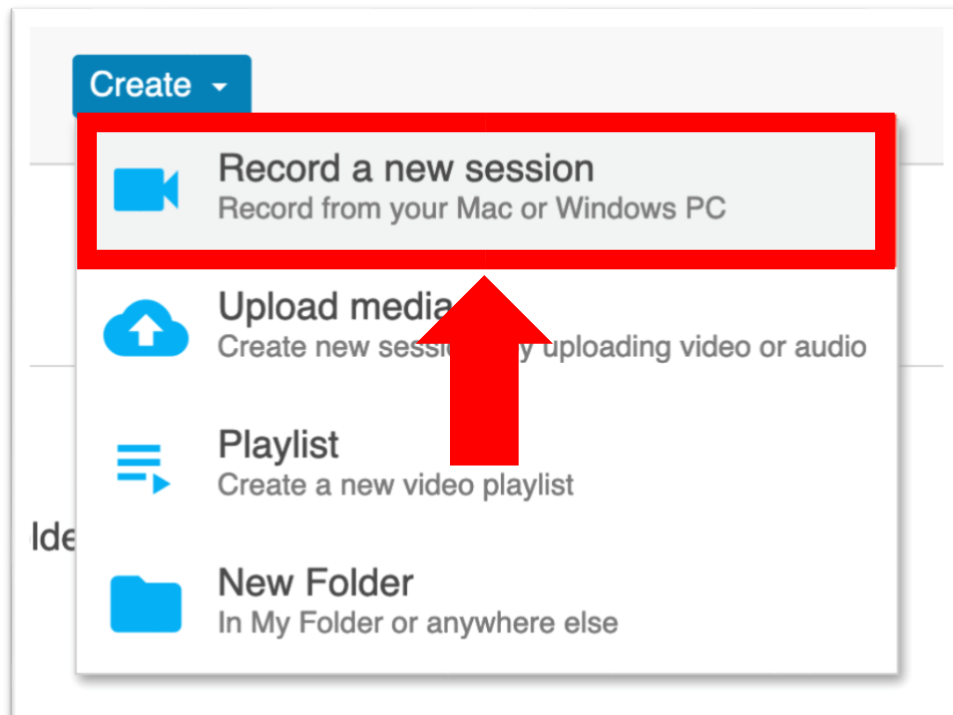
Create

Record a new session
Record from your Mac or Windows PC

Upload media
Create new sess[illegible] uploading video or audio

Playlist
Create a new video playlist

Ide

New Folder
In My Folder or anywhere else